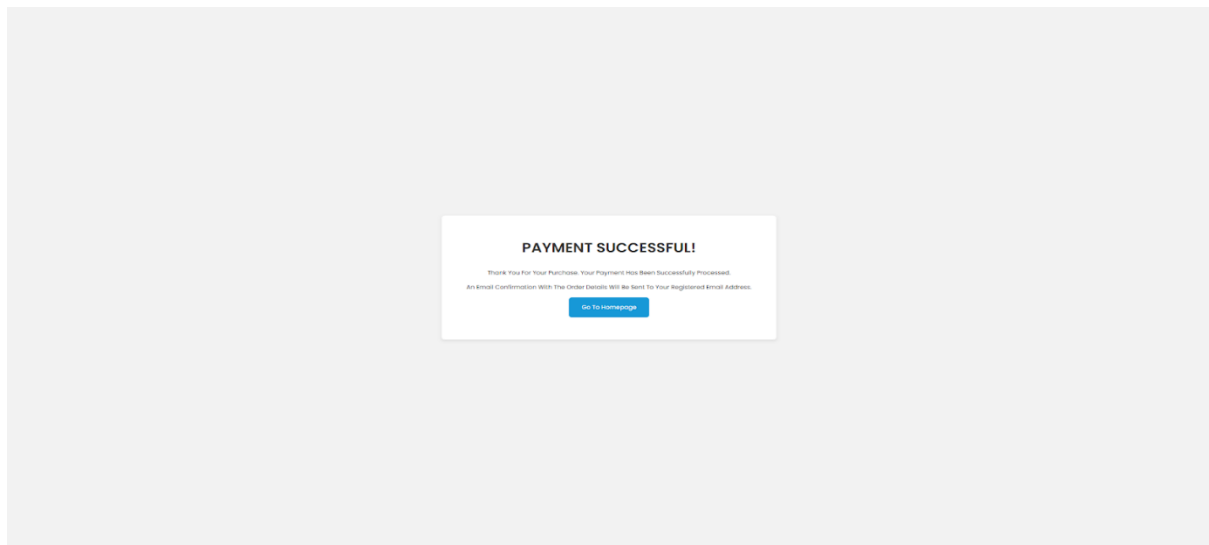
PAYMENT SUCCESSFUL!

Thank You For Your Purchase. Your Payment Has Been Successfully Processed.

An Email Confirmation With The Order Details Will Be Sent To Your Registered Email Address.

Go To Homepage